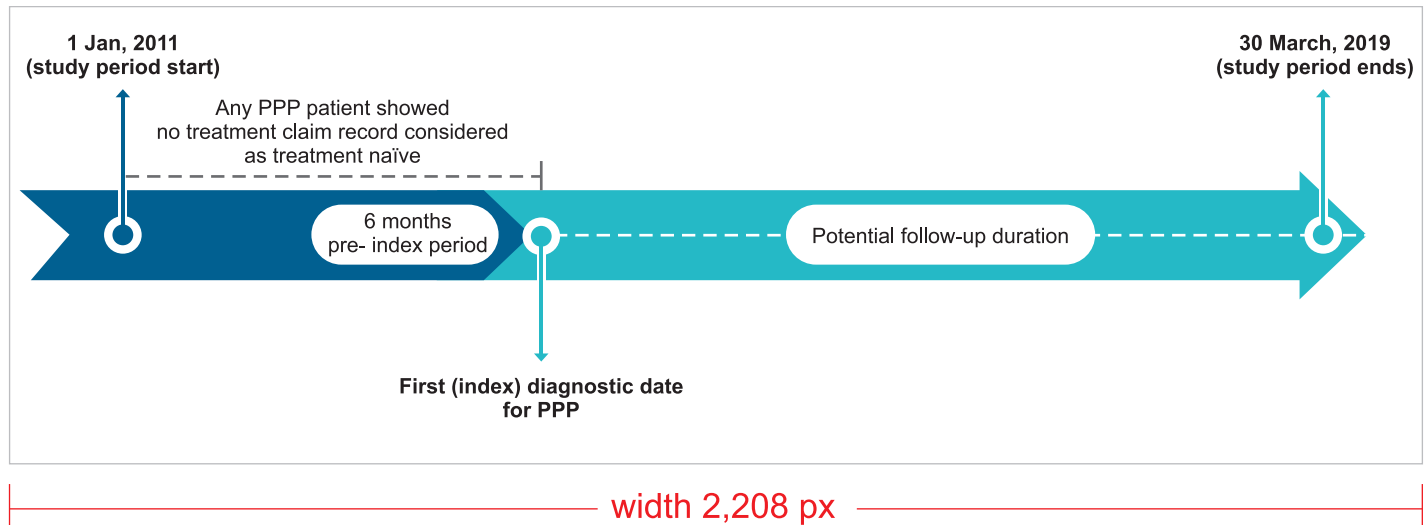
1 Jan, 2011
(study period start)

30 March, 2019
(study period ends)

Any PPP patient showed no treatment claim record considered as treatment naïve

6 months pre- index period

Potential follow-up duration

First (index) diagnostic date for PPP

width 2,208 px